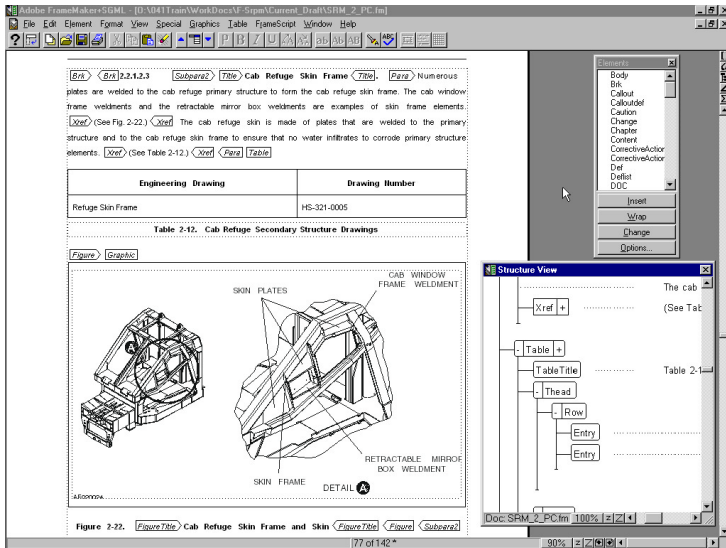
Adobe FrameMaker+SGML - [0:\041Train\WorkDocs\F-Srpm\Current_Draft\SRM_2_PC.fm]

File Edit Element Format View Special Graphics Table FrameScript Window Help

Brk Brk 2.2.1.2.3 Subpara2 Title Cab Refuge Skin Frame Title Para Numerous plates are welded to the cab refuge primary structure to form the cab refuge skin frame. The cab window frame weldments and the retractable mirror box weldments are examples of skin frame elements. Xref (See Fig. 2-22.) Xref The cab refuge skin is made of plates that are welded to the primary structure and to the cab refuge skin frame to ensure that no water infiltrates to corrode primary structure elements. Xref (See Table 2-12.) Xref Para Table

| Engineering Drawing | Drawing Number |
|---|---|
| Refuge Skin Frame | HS-321-0005 |

Table 2-12. Cab Refuge Secondary Structure Drawings

Figure Graphic

SKIN PLATES

CAB WINDOW FRAME WELDMENT

A

RETRACTABLE MIRROR BOX WELDMENT

SKIN FRAME

DETAIL A

A/S0000A

Figure 2-22. FigureTitle Cab Refuge Skin Frame and Skin FigureTitle Figure Subpara2

77 of 142 *

90%

Elements

Body
Brk
Callout
Calloutdef
Caution
Change
Chapter
Content
CorrectiveAction
CorrectiveAction
Def
Deflist
DOC

Insert
Wrap
Change
Options...

Structure View

The cab

Xref +

(See Tab

- Table +

TableTitle

Table 2-1

- Thead

- Row

Entry

Entry

Doc:SRM_2_PC.fm 100% Z Z